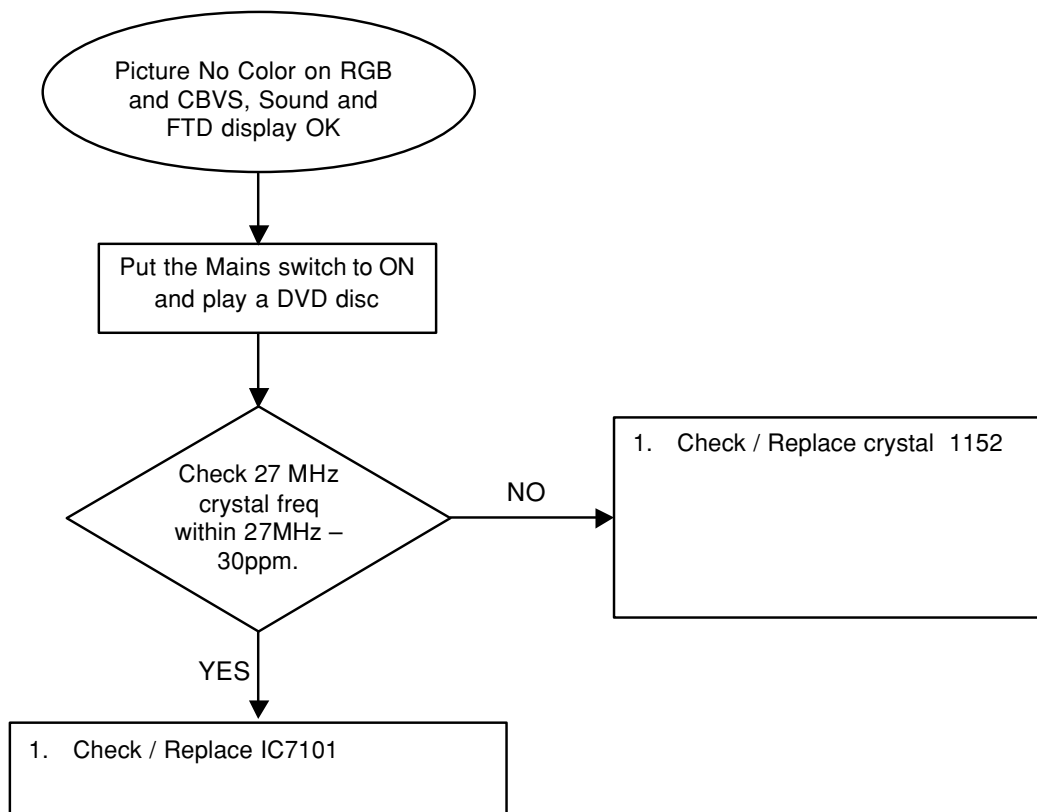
Picture No Color on RGB and CBVS, Sound and FTD display OK

Put the Mains switch to ON and play a DVD disc

Check 27 MHz crystal freq within 27MHz – 30ppm.

NO

1. Check / Replace crystal 1152

YES

1. Check / Replace IC7101